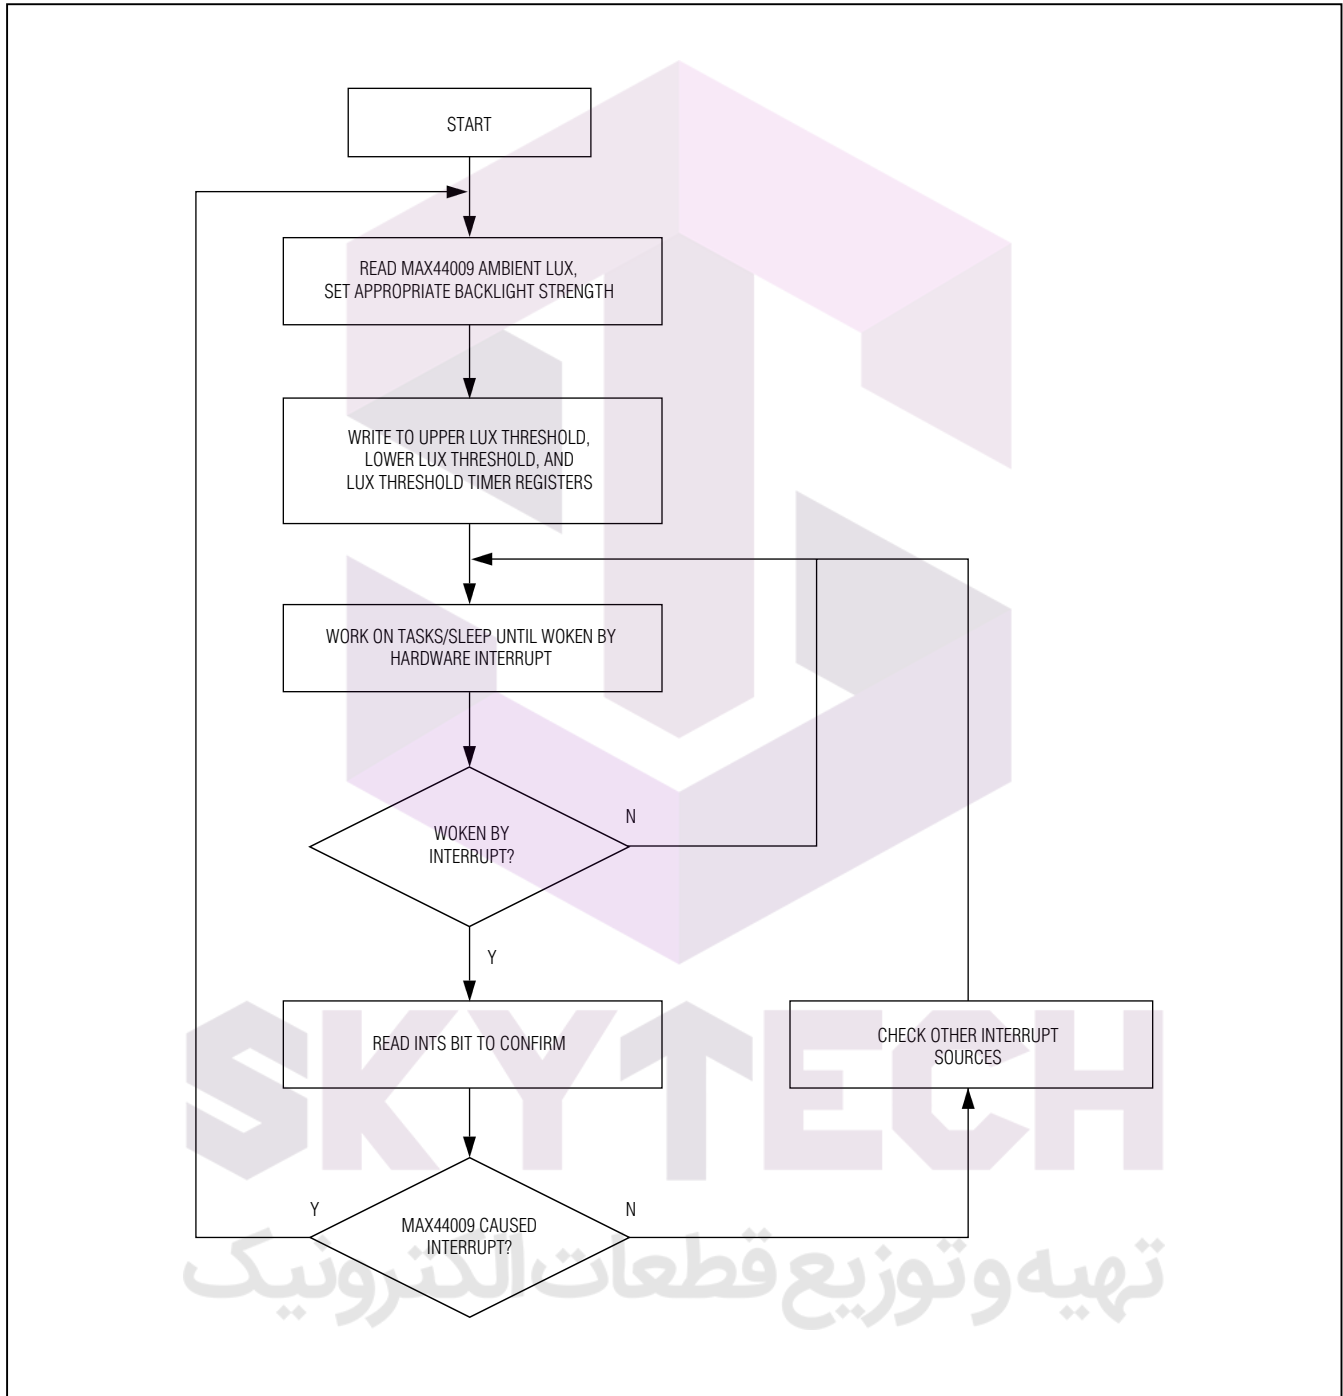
START

READ MAX44009 AMBIENT LUX, SET APPROPRIATE BACKLIGHT STRENGTH

WRITE TO UPPER LUX THRESHOLD, LOWER LUX THRESHOLD, AND LUX THRESHOLD TIMER REGISTERS

WORK ON TASKS/SLEEP UNTIL WOKEN BY HARDWARE INTERRUPT

WOKEN BY INTERRUPT?

N

Y

READ INTS BIT TO CONFIRM

CHECK OTHER INTERRUPT SOURCES

Y

MAX44009 CAUSED INTERRUPT?

N

SKYTECH

تهیه و توزیع قطعات الکترونیک